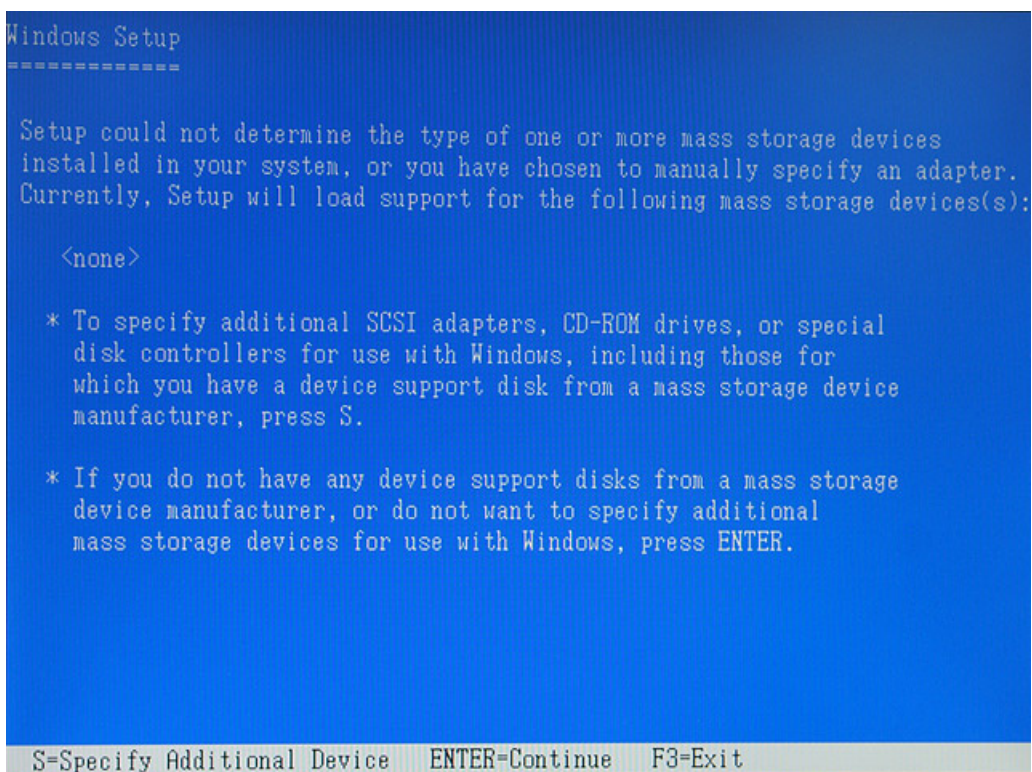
Windows Setup
=============

Setup could not determine the type of one or more mass storage devices installed in your system, or you have chosen to manually specify an adapter. Currently, Setup will load support for the following mass storage devices(s):

<none>

* To specify additional SCSI adapters, CD-ROM drives, or special disk controllers for use with Windows, including those for which you have a device support disk from a mass storage device manufacturer, press S.

* If you do not have any device support disks from a mass storage device manufacturer, or do not want to specify additional mass storage devices for use with Windows, press ENTER.

S=Specify Additional Device   ENTER=Continue   F3=Exit